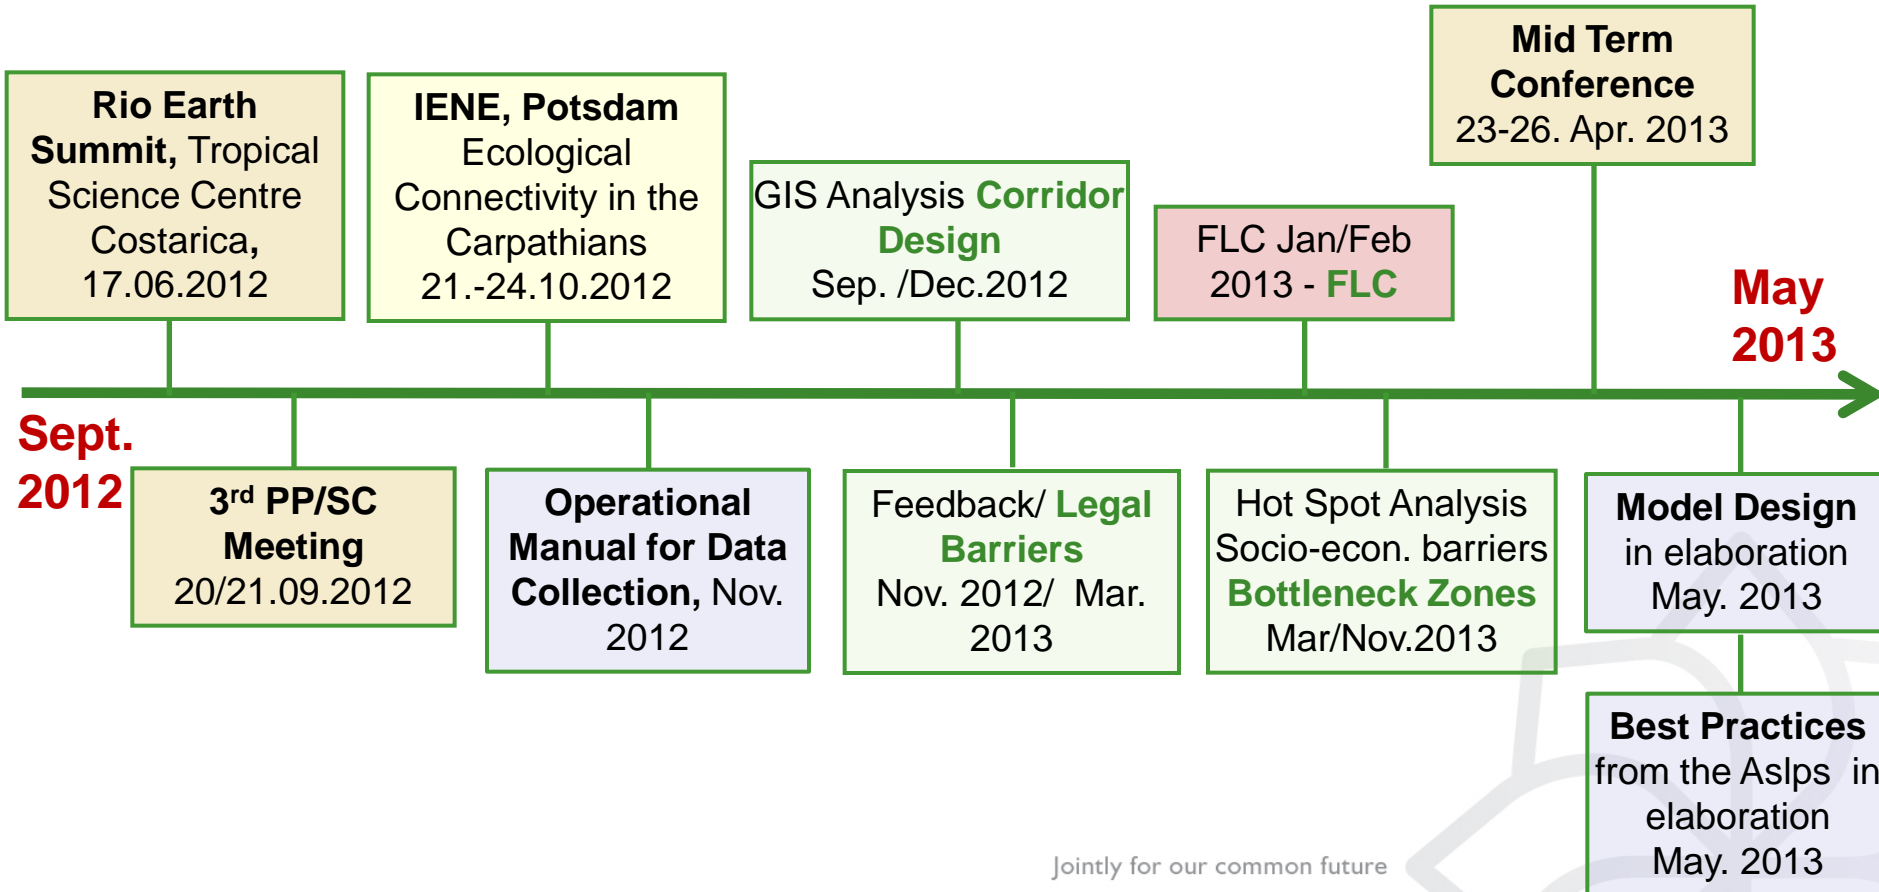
Rio Earth Summit, Tropical Science Centre Costarica, 17.06.2012

IENE, Potsdam Ecological Connectivity in the Carpathians 21.-24.10.2012

GIS Analysis Corridor Design Sep. /Dec.2012

FLC Jan/Feb 2013 - FLC

Mid Term Conference 23-26. Apr. 2013

May 2013

Sept. 2012

3$^{rd}$ PP/SC Meeting 20/21.09.2012

Operational Manual for Data Collection, Nov. 2012

Feedback/ Legal Barriers Nov. 2012/ Mar. 2013

Hot Spot Analysis Socio-econ. barriers Bottleneck Zones Mar/Nov.2013

Model Design in elaboration May. 2013

Best Practices from the Aslps in elaboration May. 2013

Jointly for our common future